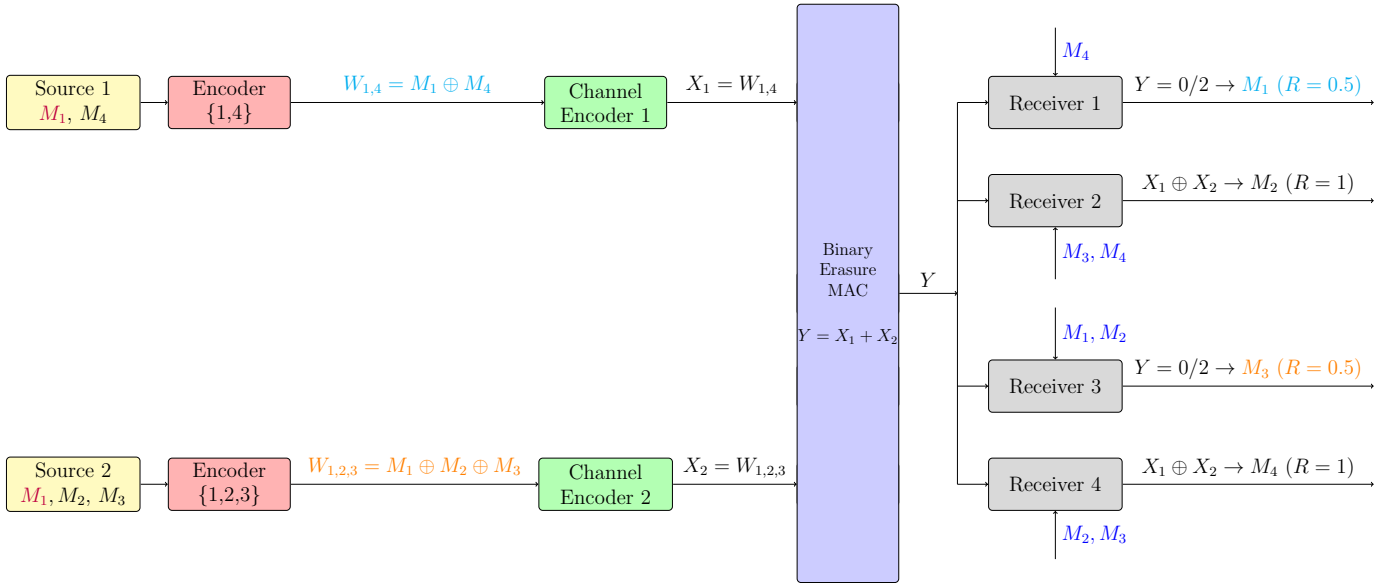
Source 1
$M_1$, $M_4$

Encoder
{1,4}

$W_{1,4} = M_1 \oplus M_4$

Channel Encoder 1

$X_1 = W_{1,4}$

Source 2
$M_1, M_2$, $M_3$

Encoder
{1,2,3}

$W_{1,2,3} = M_1 \oplus M_2 \oplus M_3$

Channel Encoder 2

$X_2 = W_{1,2,3}$

Binary
Erasure
MAC

$Y = X_1 + X_2$

$Y$

$M_4$

Receiver 1

$Y = 0/2 \rightarrow M_1$ $(R = 0.5)$

Receiver 2

$X_1 \oplus X_2 \rightarrow M_2$ $(R = 1)$

$M_3, M_4$

$M_1, M_2$

Receiver 3

$Y = 0/2 \rightarrow M_3$ $(R = 0.5)$

Receiver 4

$X_1 \oplus X_2 \rightarrow M_4$ $(R = 1)$

$M_2, M_3$